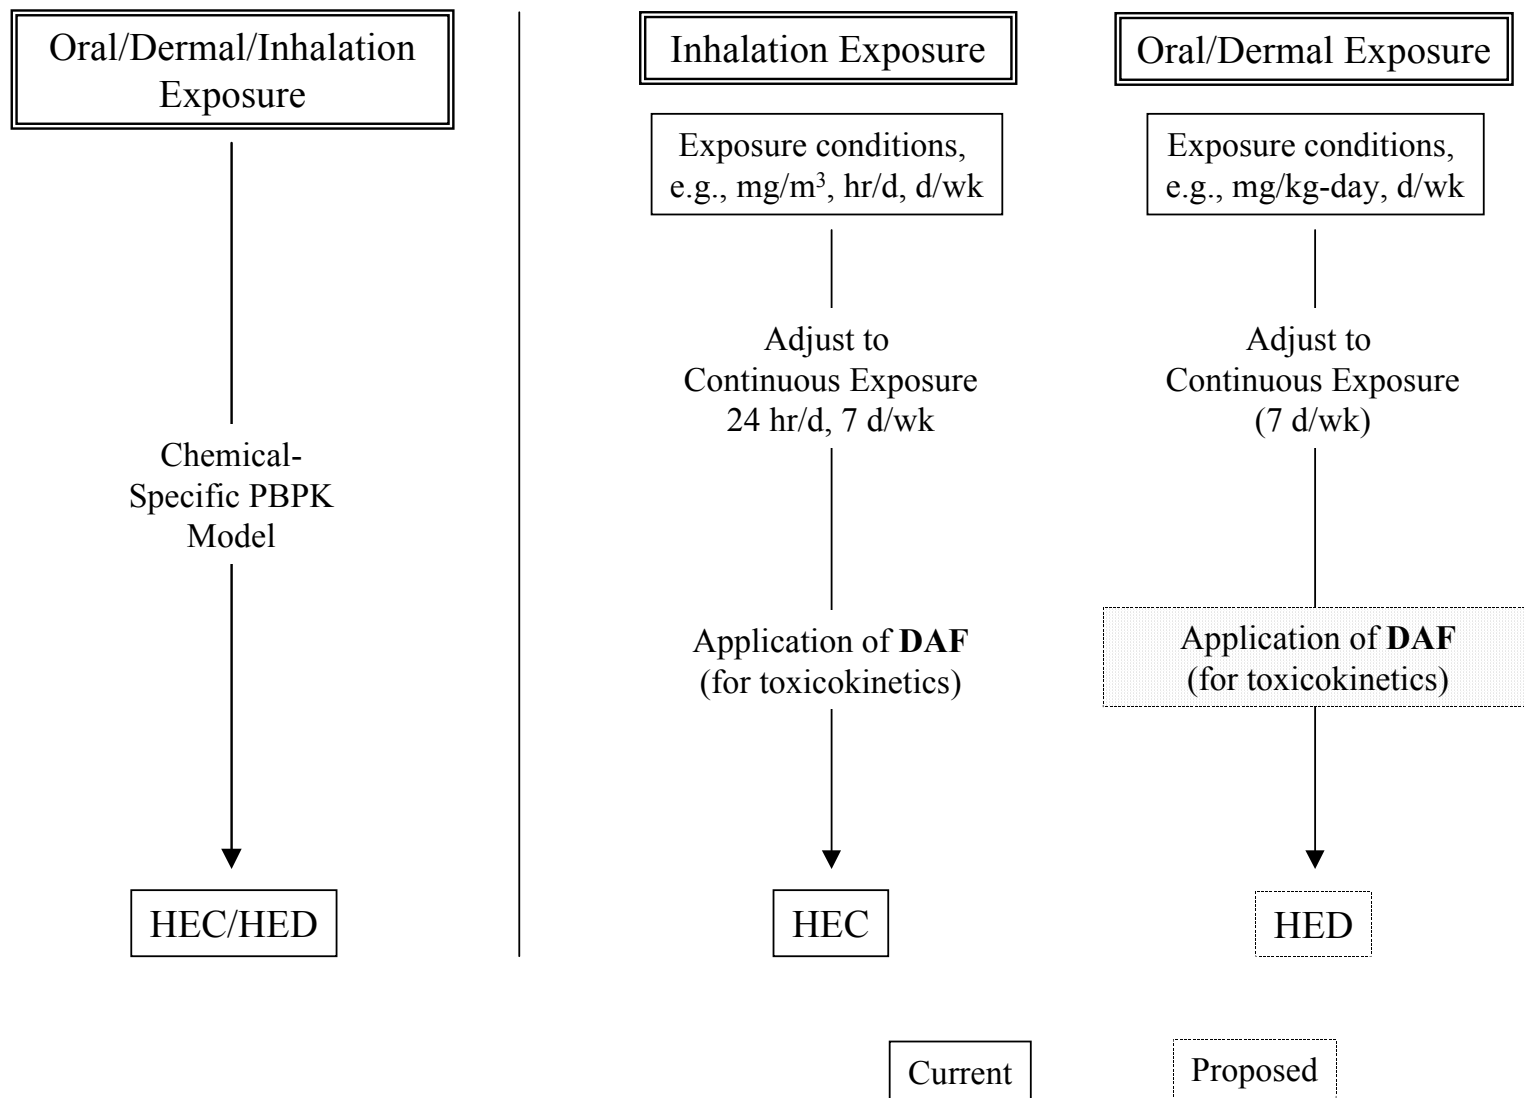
Oral/Dermal/Inhalation Exposure

Chemical-Specific PBPK Model

HEC/HED

Inhalation Exposure

Exposure conditions, e.g., mg/m$^3$, hr/d, d/wk

Adjust to Continuous Exposure 24 hr/d, 7 d/wk

Application of **DAF** (for toxicokinetics)

HEC

Oral/Dermal Exposure

Exposure conditions, e.g., mg/kg-day, d/wk

Adjust to Continuous Exposure (7 d/wk)

Application of **DAF** (for toxicokinetics)

HED

Current

Proposed